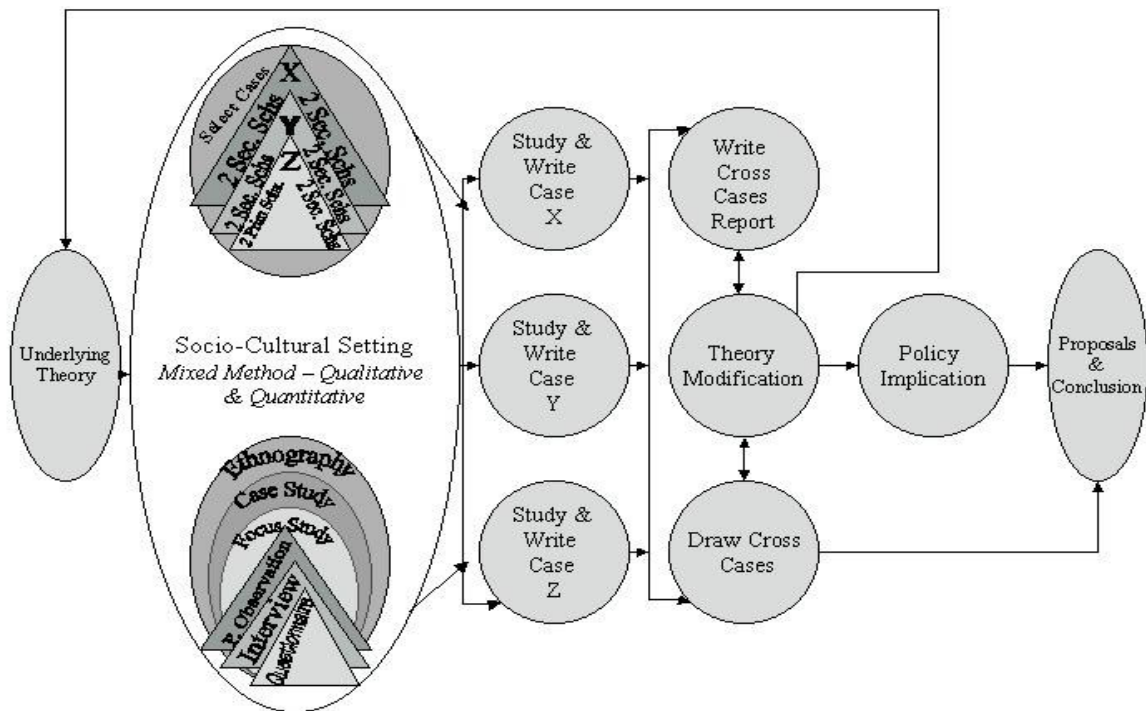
Select Cases
X
2 Sec. Schs
2 Sec. Schs
Y
2 Sec. Schs
2 Sec. Schs
Z
2 Sec. Schs
2 Prim Schs
2 Sec. Schs

Underlying Theory

Socio-Cultural Setting
*Mixed Method – Qualitative & Quantitative*

Ethnography
Case Study
Focus Study
P. Observation
Interview
Questionnaire

Study & Write Case X

Study & Write Case Y

Study & Write Case Z

Write Cross Cases Report

Theory Modification

Draw Cross Cases

Policy Implication

Proposals & Conclusion